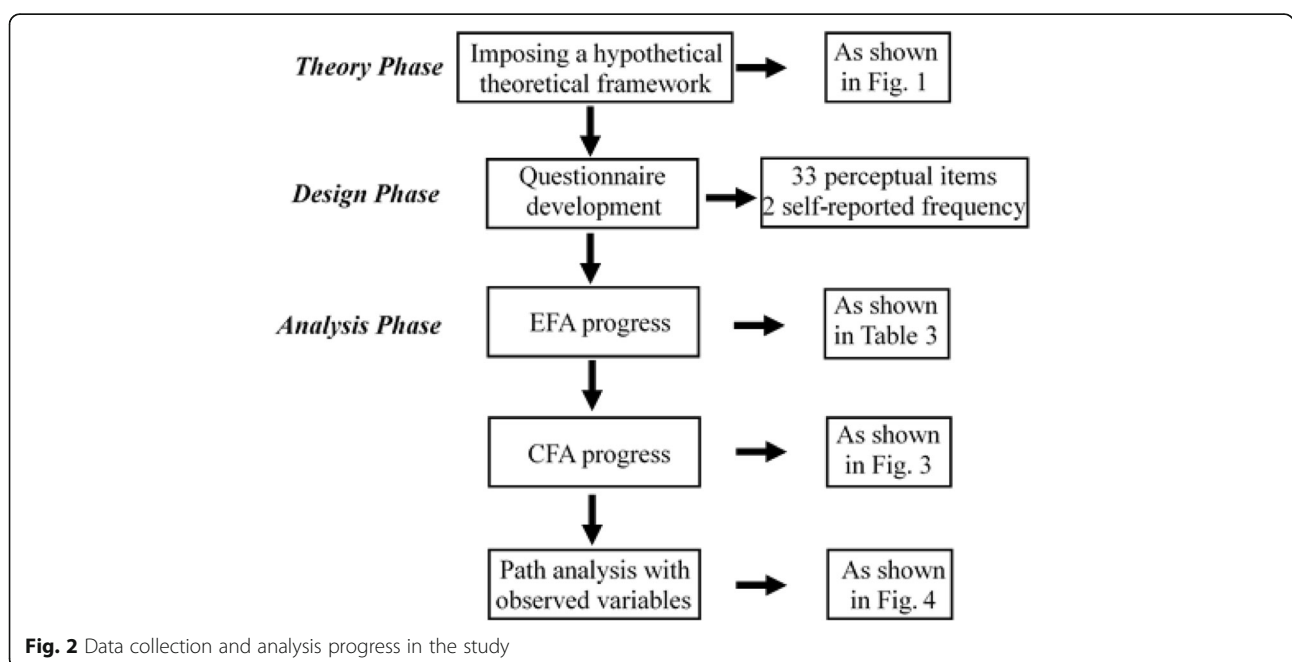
Theory Phase

Imposing a hypothetical theoretical framework

As shown in Fig. 1

Design Phase

Questionnaire development

33 perceptual items
2 self-reported frequency

Analysis Phase

EFA progress

As shown in Table 3

CFA progress

As shown in Fig. 3

Path analysis with observed variables

As shown in Fig. 4

**Fig. 2** Data collection and analysis progress in the study